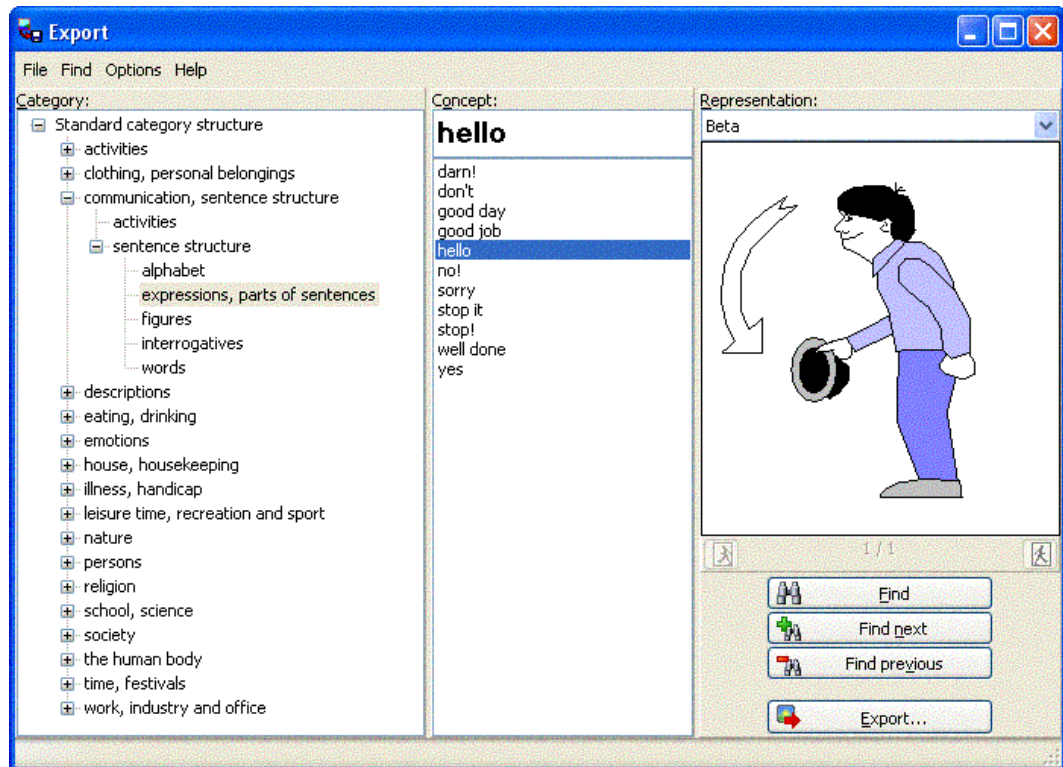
Export

File Find Options Help

Category:

Standard category structure
activities
clothing, personal belongings
communication, sentence structure
activities
sentence structure
alphabet
expressions, parts of sentences
figures
interrogatives
words
descriptions
eating, drinking
emotions
house, housekeeping
illness, handicap
leisure time, recreation and sport
nature
persons
religion
school, science
society
the human body
time, festivals
work, industry and office

Concept:

hello

darn!
don't
good day
good job
hello
no!
sorry
stop it
stop!
well done
yes

Representation:

Beta

1 / 1

Find
Find next
Find previous
Export...